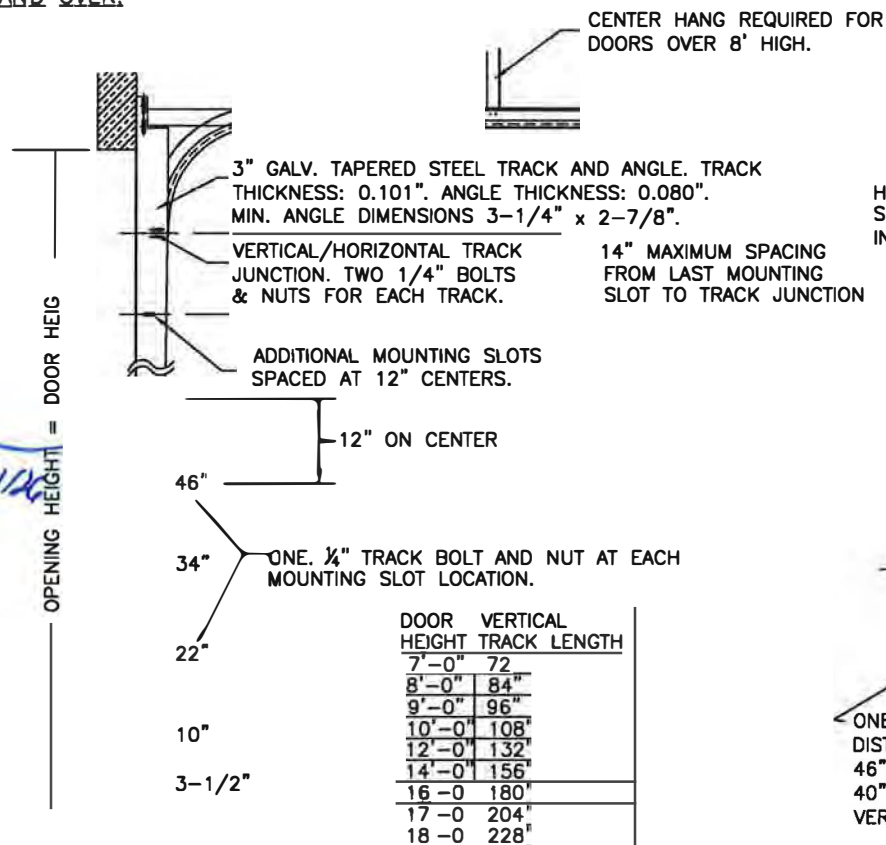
AND OVER.

CENTER HANG REQUIRED FOR DOORS OVER 8' HIGH.

3" GALV. TAPERED STEEL TRACK AND ANGLE. TRACK THICKNESS: 0.101". ANGLE THICKNESS: 0.080". MIN. ANGLE DIMENSIONS 3-1/4" x 2-7/8".

H
S
IN

VERTICAL/HORIZONTAL TRACK JUNCTION. TWO 1/4" BOLTS & NUTS FOR EACH TRACK.

14" MAXIMUM SPACING FROM LAST MOUNTING SLOT TO TRACK JUNCTION

OPENING HEIGHT = DOOR HEIG

ADDITIONAL MOUNTING SLOTS SPACED AT 12" CENTERS.

12" ON CENTER

46"

34"

ONE. ¼" TRACK BOLT AND NUT AT EACH MOUNTING SLOT LOCATION.

22"

10"

3-1/2"

| DOOR HEIGHT | VERTICAL TRACK LENGTH |
|---|---|
| 7'-0" | 72 |
| 8'-0" | 84" |
| 9'-0" | 96" |
| 10'-0" | 108" |
| 12'-0" | 132" |
| 14'-0" | 156" |
| 16-0 | 180" |
| 17-0 | 204" |
| 18-0 | 228" |

ONE
DIST
46"
40"
VER